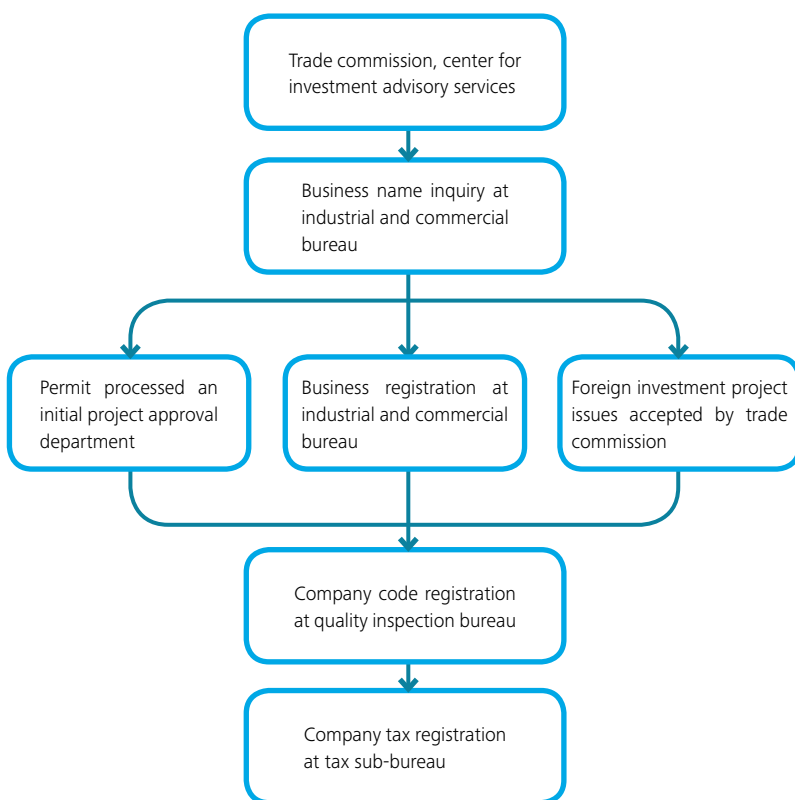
Trade commission, center for investment advisory services

Business name inquiry at industrial and commercial bureau

Permit processed an initial project approval department

Business registration at industrial and commercial bureau

Foreign investment project issues accepted by trade commission

Company code registration at quality inspection bureau

Company tax registration at tax sub-bureau